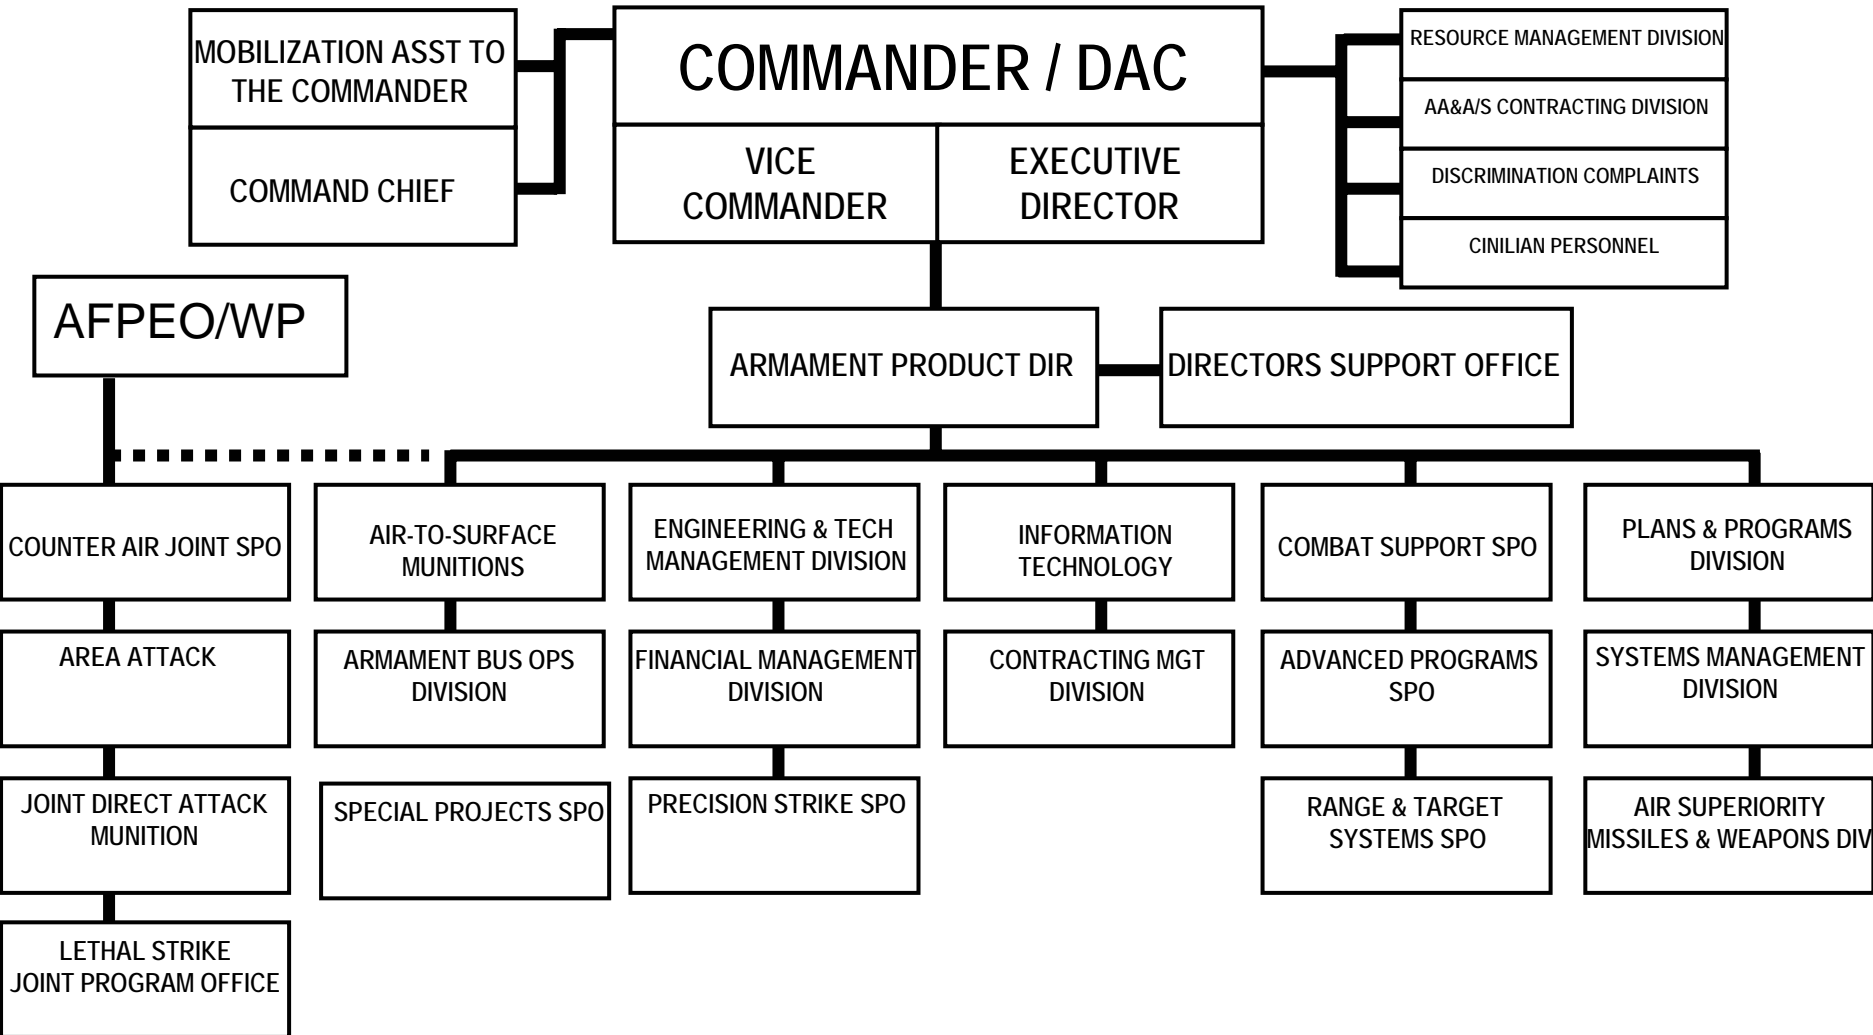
MOBILIZATION ASST TO THE COMMANDER

COMMAND CHIEF

COMMANDER / DAC

VICE COMMANDER

EXECUTIVE DIRECTOR

RESOURCE MANAGEMENT DIVISION

AA&A/S CONTRACTING DIVISION

DISCRIMINATION COMPLAINTS

CINILIAN PERSONNEL

AFPEO/WP

ARMAMENT PRODUCT DIR

DIRECTORS SUPPORT OFFICE

COUNTER AIR JOINT SPO

AREA ATTACK

JOINT DIRECT ATTACK MUNITION

LETHAL STRIKE JOINT PROGRAM OFFICE

AIR-TO-SURFACE MUNITIONS

ARMAMENT BUS OPS DIVISION

SPECIAL PROJECTS SPO

ENGINEERING & TECH MANAGEMENT DIVISION

FINANCIAL MANAGEMENT DIVISION

PRECISION STRIKE SPO

INFORMATION TECHNOLOGY

CONTRACTING MGT DIVISION

COMBAT SUPPORT SPO

ADVANCED PROGRAMS SPO

RANGE & TARGET SYSTEMS SPO

PLANS & PROGRAMS DIVISION

SYSTEMS MANAGEMENT DIVISION

AIR SUPERIORITY MISSILES & WEAPONS DIV